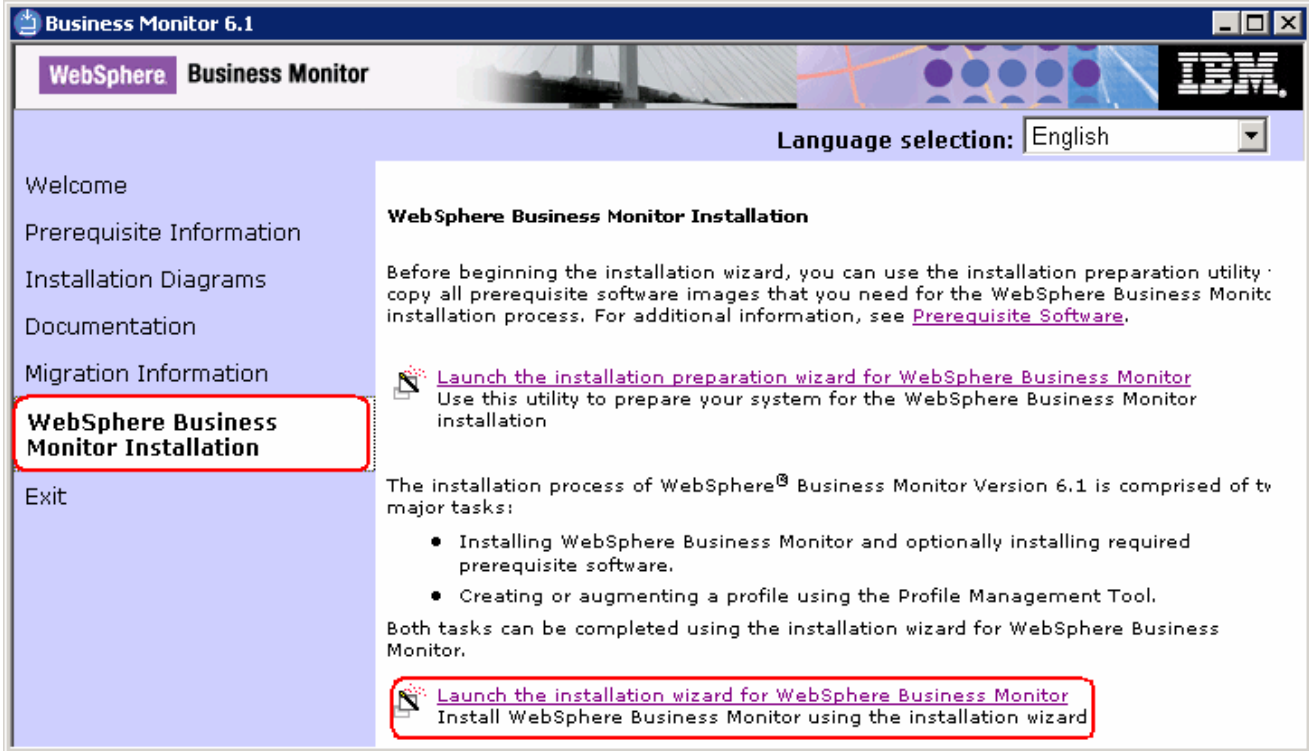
Business Monitor 6.1

WebSphere. Business Monitor

IBM.

Language selection: English

Welcome

Prerequisite Information

Installation Diagrams

Documentation

Migration Information

WebSphere Business Monitor Installation

Exit

WebSphere Business Monitor Installation

Before beginning the installation wizard, you can use the installation preparation utility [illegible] copy all prerequisite software images that you need for the WebSphere Business Monit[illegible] installation process. For additional information, see Prerequisite Software.

Launch the installation preparation wizard for WebSphere Business Monitor
Use this utility to prepare your system for the WebSphere Business Monitor installation

The installation process of WebSphere® Business Monitor Version 6.1 is comprised of tw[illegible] major tasks:

- Installing WebSphere Business Monitor and optionally installing required prerequisite software.
- Creating or augmenting a profile using the Profile Management Tool.

Both tasks can be completed using the installation wizard for WebSphere Business Monitor.

Launch the installation wizard for WebSphere Business Monitor
Install WebSphere Business Monitor using the installation wizard